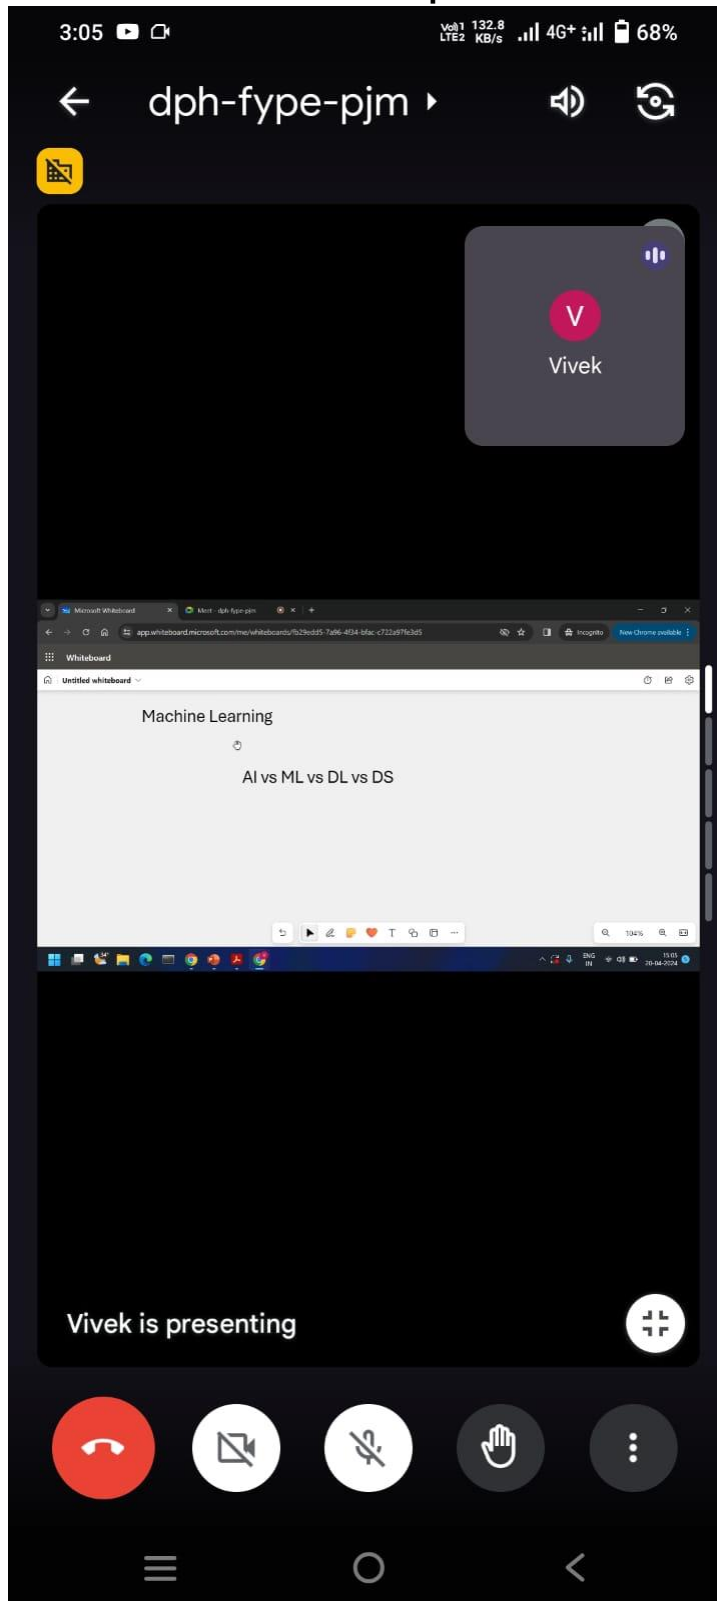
3:05

Vo) LTE2 132.8 KB/s 4G+ 68%

dph-fype-pjm

V

Vivek

Microsoft Whiteboard

Meet - dph-fype-pjm

app.whiteboard.microsoft.com/me/whiteboards/fb29edd5-7a96-4f34-bfac-c722a97fe3d5

Incognito

New Chrome available

Whiteboard

Untitled whiteboard

Machine Learning

AI vs ML vs DL vs DS

104%

ENG IN

15:05 20-04-2024

Vivek is presenting